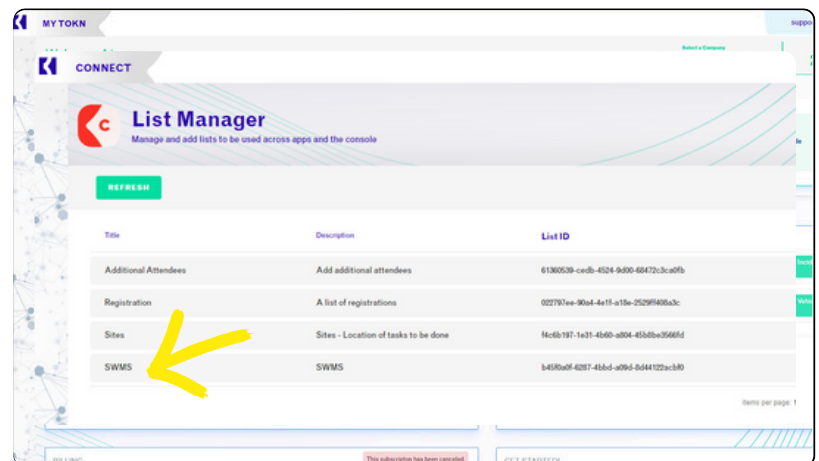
MY TOKN

suppo

Select a Company

CONNECT

List Manager

Manage and add lists to be used across apps and the console

REFRESH

| Title | Description | List ID |
|---|---|---|
| Additional Attendees | Add additional attendees | 61360539-cedb-4524-9d00-68472c3ca0fb |
| Registration | A list of registrations | 022797ee-90a4-4e1f-a18e-2529ff408a3c |
| Sites | Sites - Location of tasks to be done | f4c6b197-1e31-4b60-a804-45b8be3566fd |
| SWMS | SWMS | b45f0a0f-6287-4bbd-a09d-8d44122acbf0 |

Items per page: 1

BILLING

This subscription has been cancelled

GET STARTED!